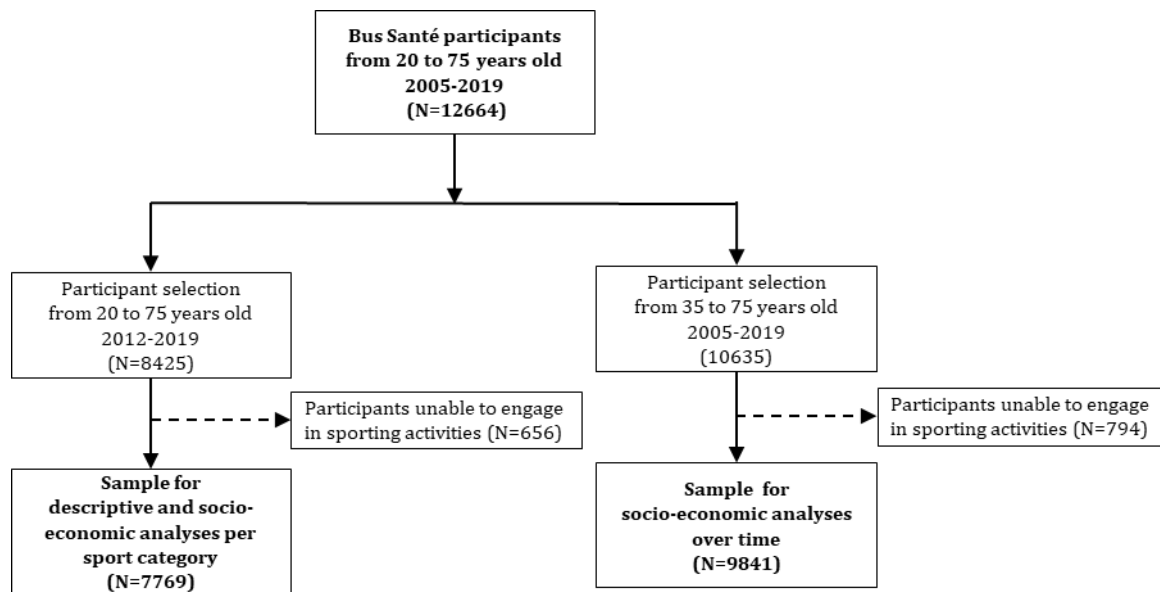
Bus Santé participants from 20 to 75 years old 2005-2019 (N=12664)

Participant selection from 20 to 75 years old 2012-2019 (N=8425)

Participants unable to engage in sporting activities (N=656)

Sample for descriptive and socio-economic analyses per sport category (N=7769)

Participant selection from 35 to 75 years old 2005-2019 (10635)

Participants unable to engage in sporting activities (N=794)

Sample for socio-economic analyses over time (N=9841)